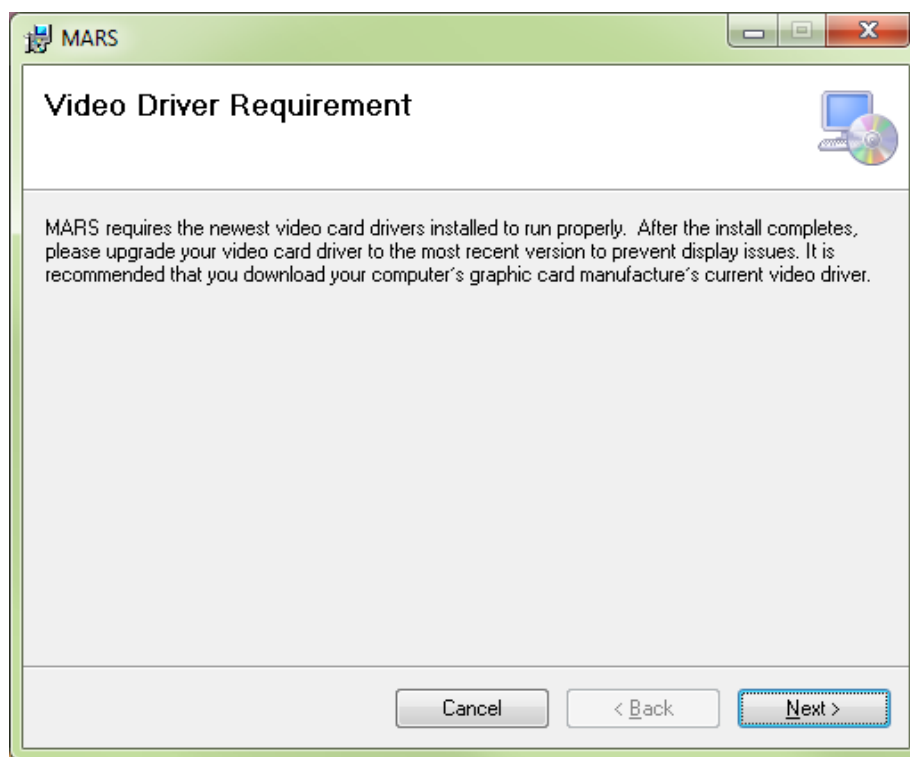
MARS

Video Driver Requirement

MARS requires the newest video card drivers installed to run properly.  After the install completes, please upgrade your video card driver to the most recent version to prevent display issues. It is recommended that you download your computer's graphic card manufacture's current video driver.

Cancel

< Back

Next >